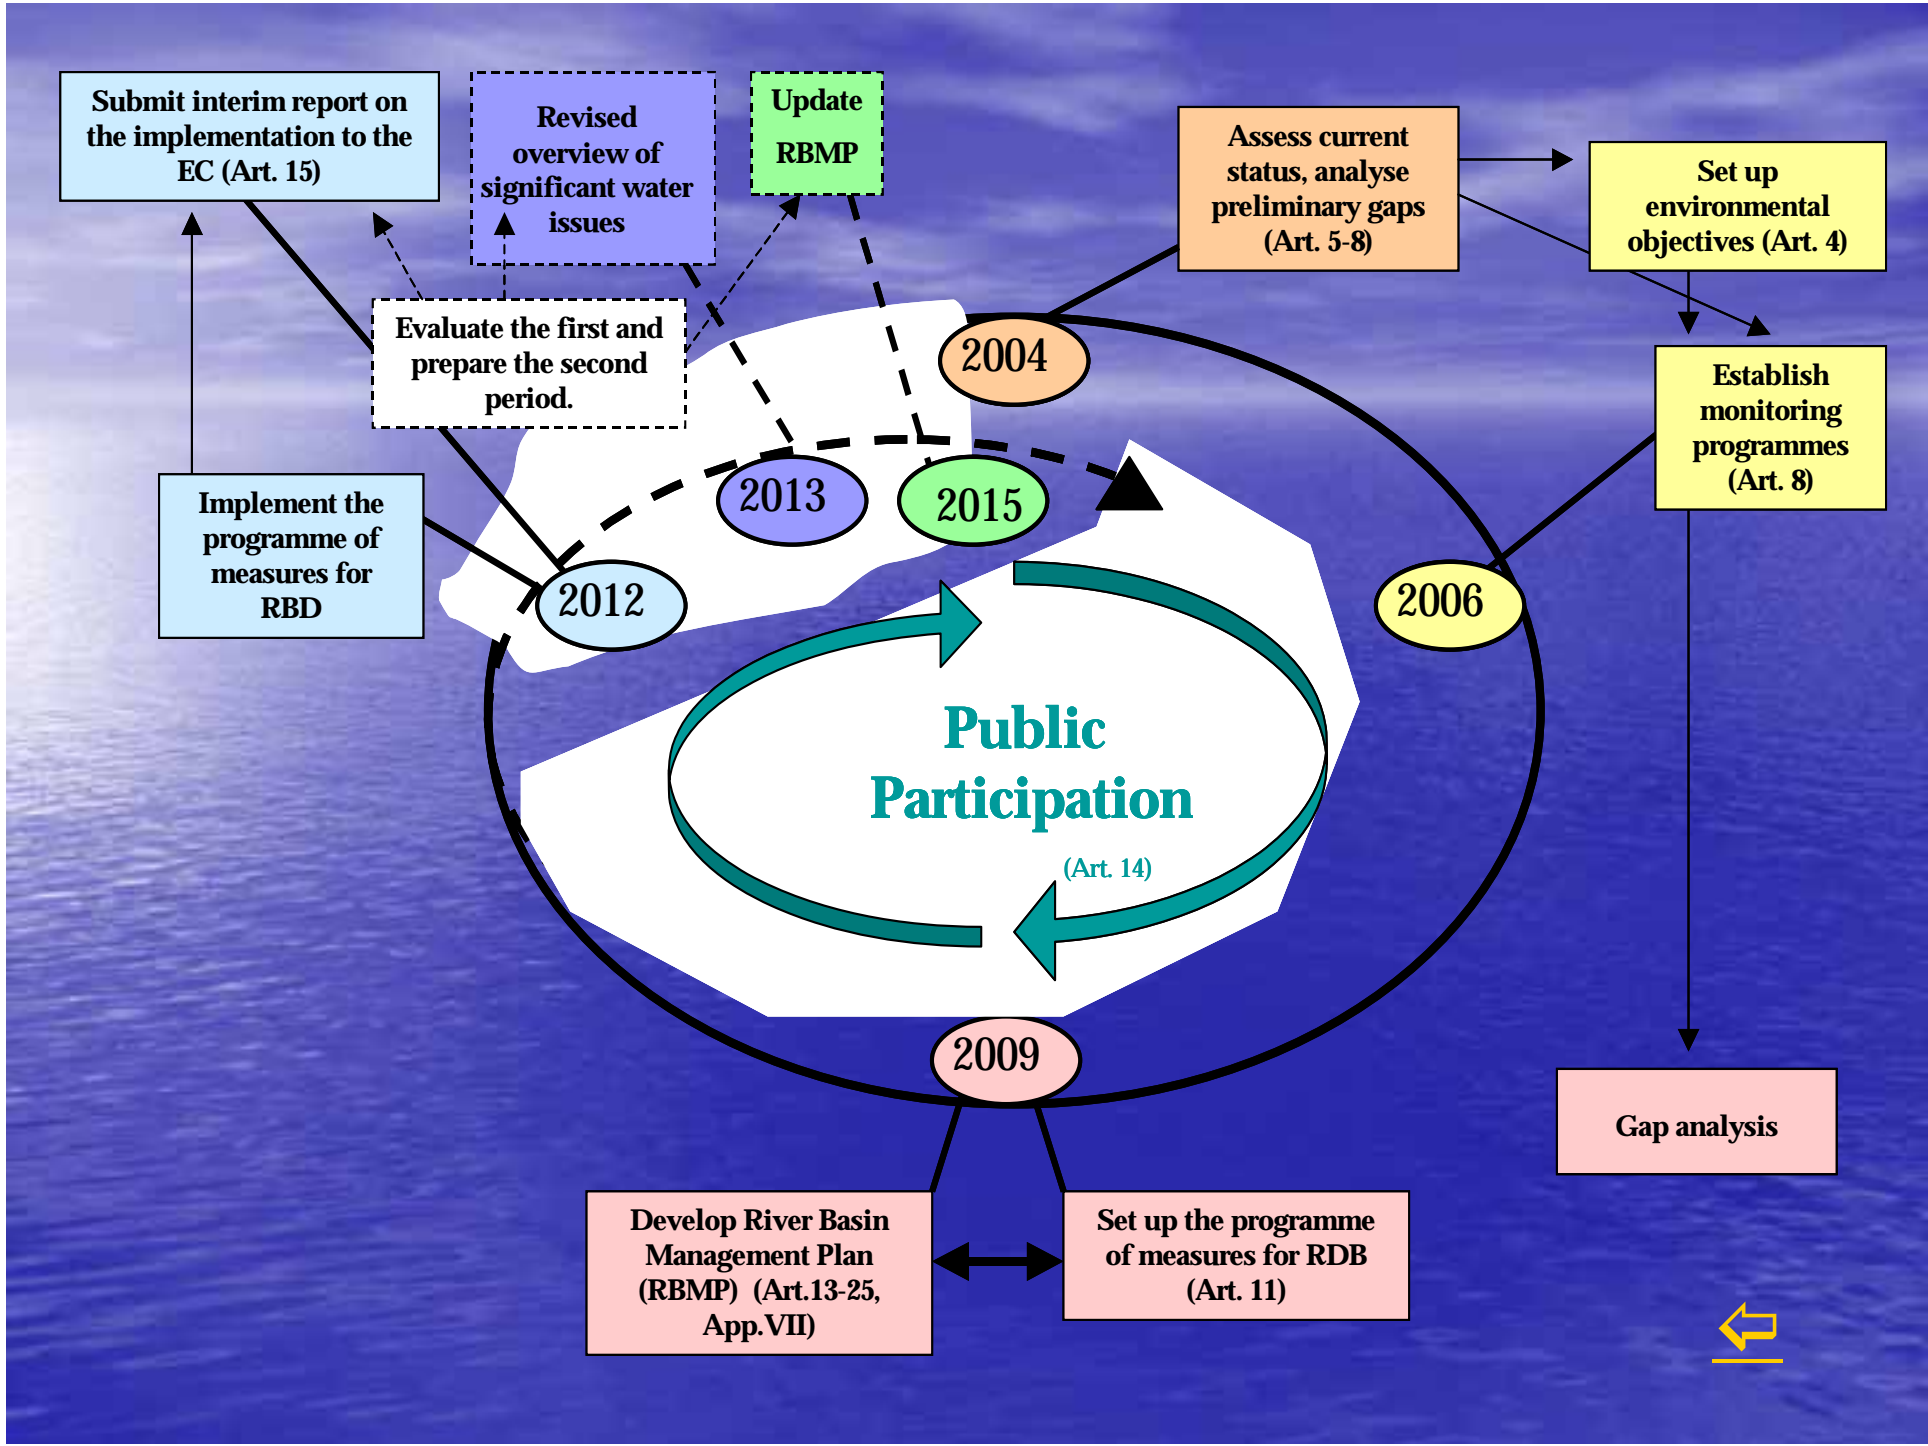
Submit interim report on the implementation to the EC (Art. 15)

Revised overview of significant water issues

Update RBMP

Assess current status, analyse preliminary gaps (Art. 5-8)

Set up environmental objectives (Art. 4)

Evaluate the first and prepare the second period.

2004

Establish monitoring programmes (Art. 8)

2013

2015

Implement the programme of measures for RBD

2012

2006

Public Participation

(Art. 14)

2009

Gap analysis

Develop River Basin Management Plan (RBMP) (Art.13-25, App.VII)

Set up the programme of measures for RDB (Art. 11)